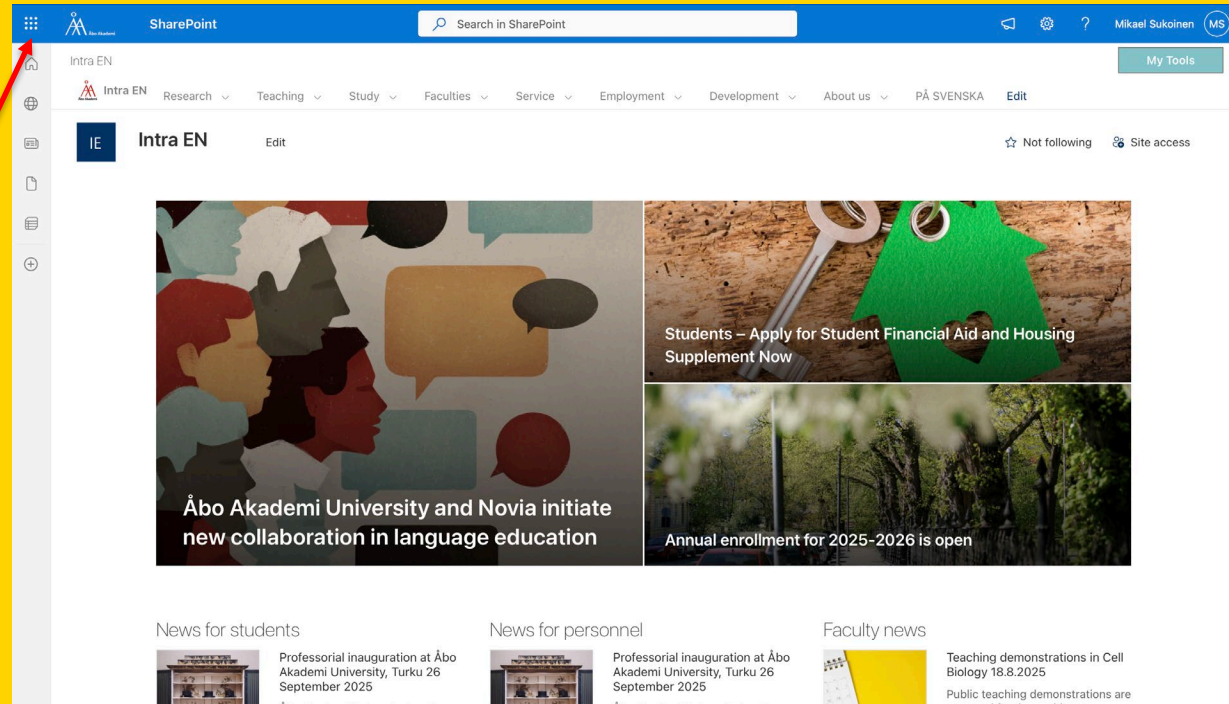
SharePoint

Search in SharePoint

Mikael Sukoinen MS

Intra EN

My Tools

Intra EN Research Teaching Study Faculties Service Employment Development About us PÅ SVENSKA Edit

IE Intra EN Edit

Not following Site access

Åbo Akademi University and Novia initiate new collaboration in language education

Students – Apply for Student Financial Aid and Housing Supplement Now

Annual enrollment for 2025-2026 is open

News for students

Professorial inauguration at Åbo Akademi University, Turku 26 September 2025

News for personnel

Professorial inauguration at Åbo Akademi University, Turku 26 September 2025

Faculty news

Teaching demonstrations in Cell Biology 18.8.2025

Public teaching demonstrations are